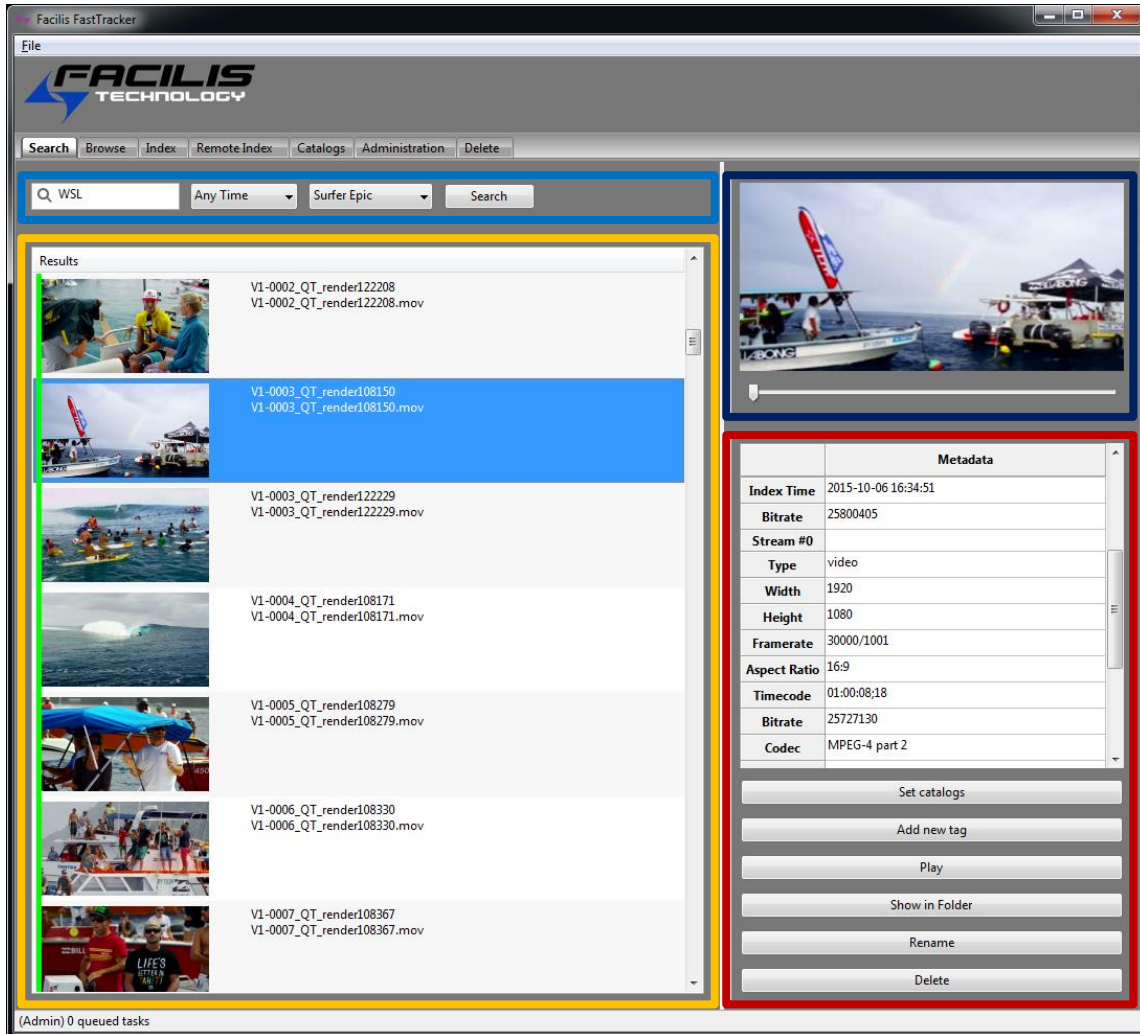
Facilis FastTracker

File

FACILIS TECHNOLOGY

Search Browse Index Remote Index Catalogs Administration Delete

WSL

Any Time

Surfer Epic

Search

Results

V1-0002_QT_render122208
V1-0002_QT_render122208.mov

V1-0003_QT_render108150
V1-0003_QT_render108150.mov

V1-0003_QT_render122229
V1-0003_QT_render122229.mov

V1-0004_QT_render108171
V1-0004_QT_render108171.mov

V1-0005_QT_render108279
V1-0005_QT_render108279.mov

V1-0006_QT_render108330
V1-0006_QT_render108330.mov

V1-0007_QT_render108367
V1-0007_QT_render108367.mov

| | Metadata |
|---|---|
| Index Time | 2015-10-06 16:34:51 |
| Bitrate | 25800405 |
| Stream #0 | |
| Type | video |
| Width | 1920 |
| Height | 1080 |
| Framerate | 30000/1001 |
| Aspect Ratio | 16:9 |
| Timecode | 01:00:08;18 |
| Bitrate | 25727130 |
| Codec | MPEG-4 part 2 |

Set catalogs

Add new tag

Play

Show in Folder

Rename

Delete

(Admin) 0 queued tasks